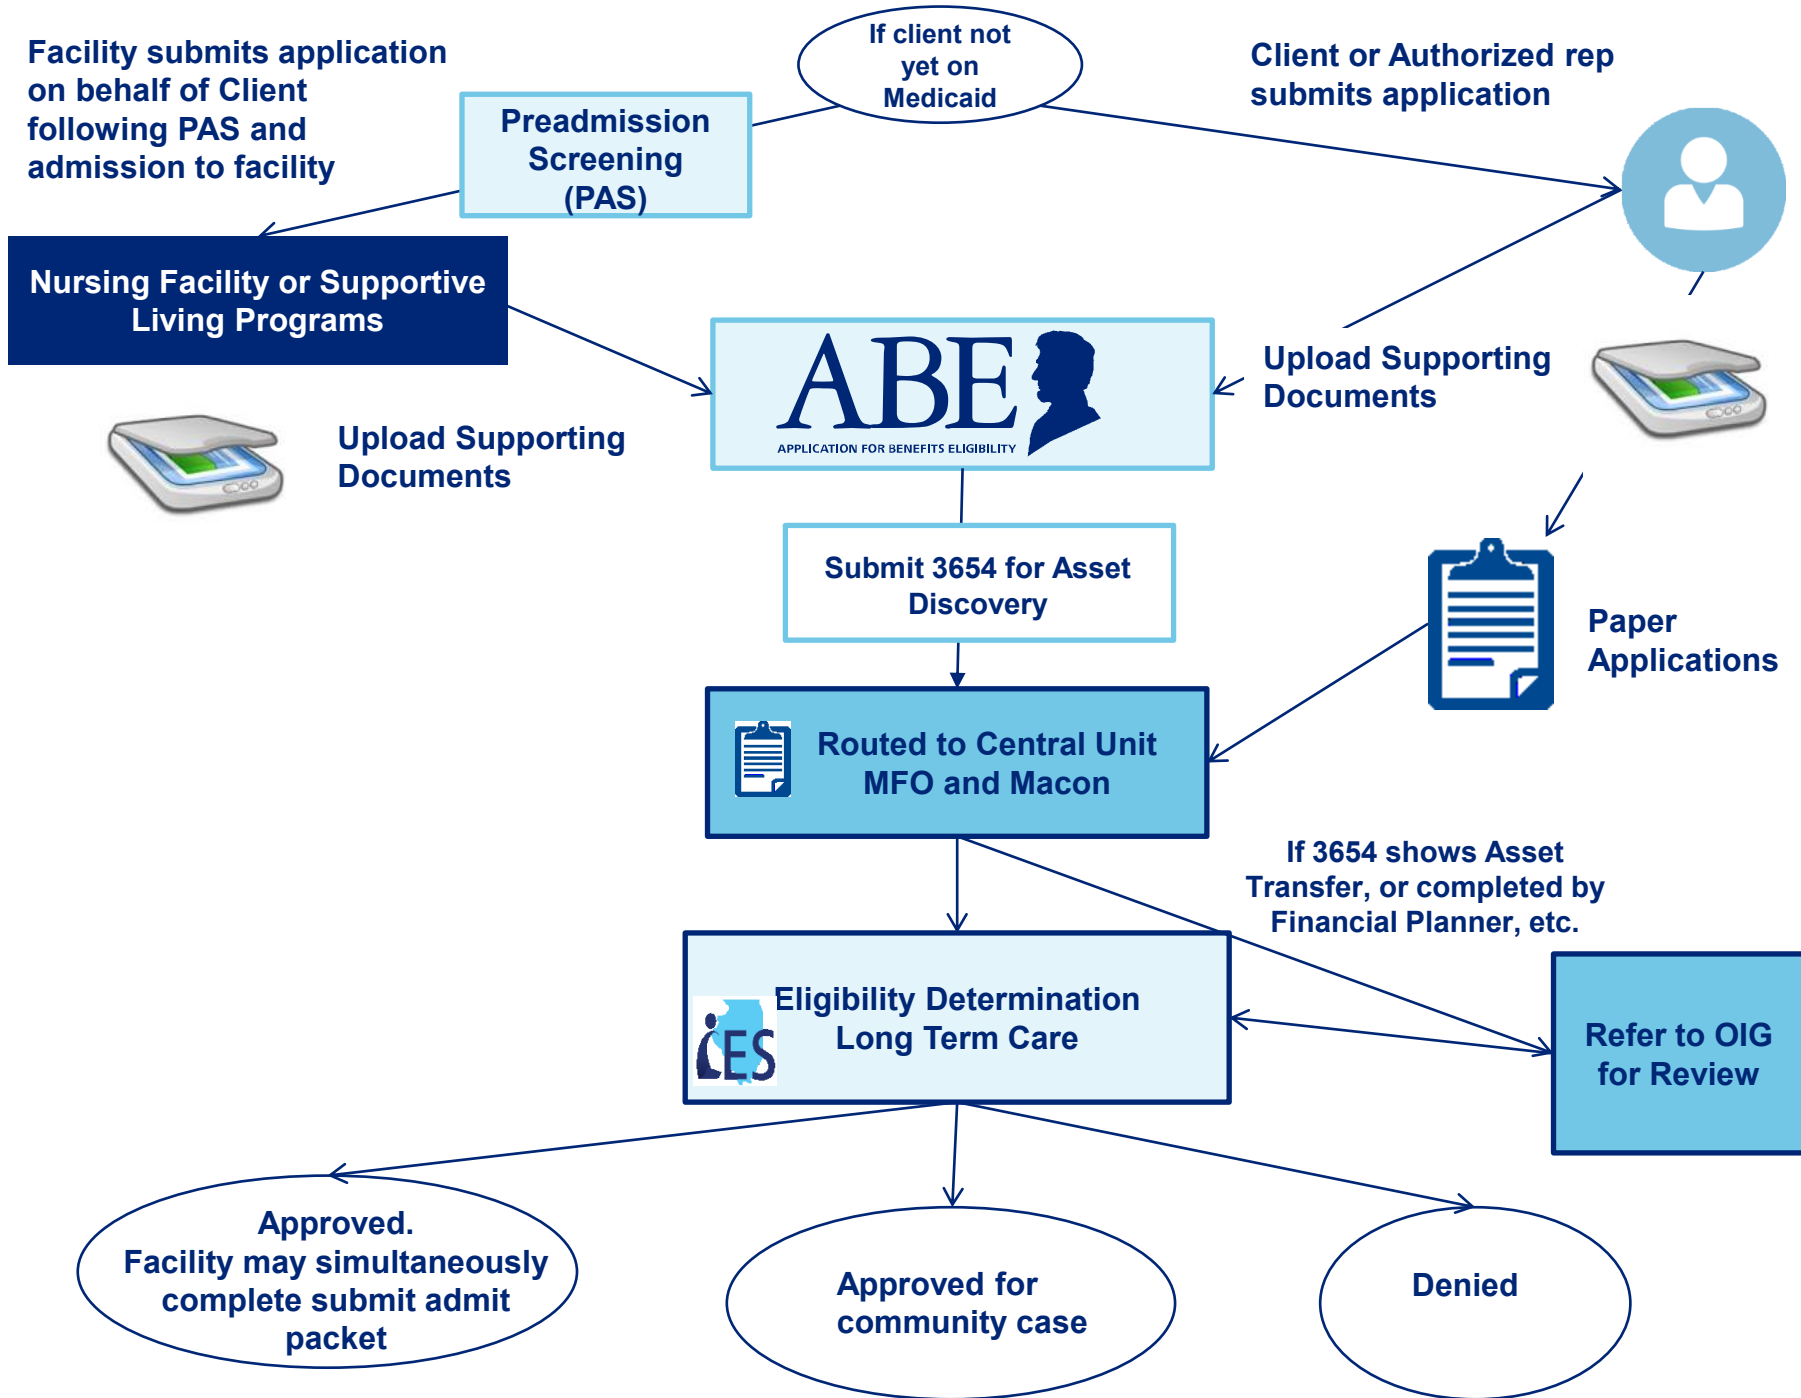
Facility submits application on behalf of Client following PAS and admission to facility

Preadmission Screening (PAS)

If client not yet on Medicaid

Client or Authorized rep submits application

Nursing Facility or Supportive Living Programs

ABE
APPLICATION FOR BENEFITS ELIGIBILITY

Upload Supporting Documents

Upload Supporting Documents

Submit 3654 for Asset Discovery

Paper Applications

Routed to Central Unit MFO and Macon

If 3654 shows Asset Transfer, or completed by Financial Planner, etc.

IES

Eligibility Determination Long Term Care

Refer to OIG for Review

Approved. Facility may simultaneously complete submit admit packet

Approved for community case

Denied